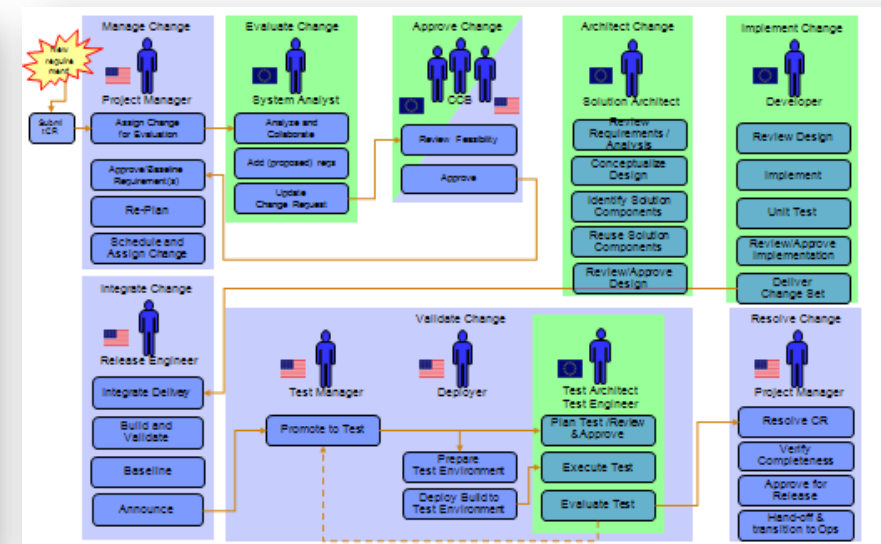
New requirement

Submit ICR

Manage Change

Project Manager

Assign Change for Evaluation

Approve/Baseline Requirement(s)

Re-Plan

Schedule and Assign Change

Evaluate Change

System Analyst

Analyze and Collaborate

Add (proposed) reqs

Update Change Request

Approve Change

CCB

Review Feasibility

Approve

Architect Change

Solution Architect

Review Requirements / Analysis

Conceptualize Design

Identify Solution Components

Reuse Solution Components

Review/Approve Design

Implement Change

Developer

Review Design

Implement

Unit Test

Review/Approve Implementation

Deliver Change Set

Integrate Change

Release Engineer

Integrate Delivery

Build and Validate

Baseline

Announce

Validate Change

Test Manager

Deployer

Test Architect
Test Engineer

Promote to Test

Prepare Test Environment

Deploy Build to Test Environment

Plan Test /Review &Approve

Execute Test

Evaluate Test

Resolve Change

Project Manager

Resolve CR

Verify Completeness

Approve for Release

Hand-off & transition to Ops